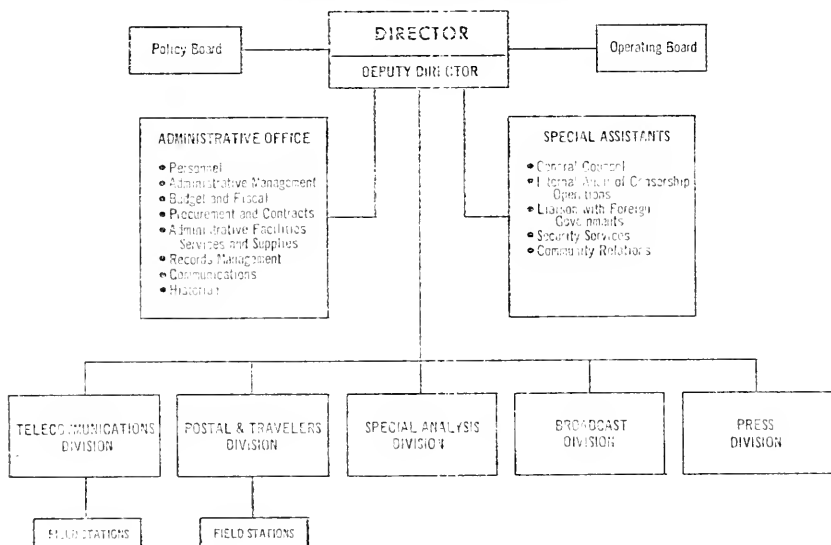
DIRECTOR

DEPUTY DIRECTOR

Policy Board

Operating Board

ADMINISTRATIVE OFFICE

• Personnel
• Administrative Management
• Budget and Fiscal
• Procurement and Contracts
• Administrative Facilities Services and Supplies
• Records Management
• Communications
• Historian

SPECIAL ASSISTANTS

• General Counsel
• Internal Audit of Censorship Operations
• Liaison with Foreign Governments
• Security Services
• Community Relations

TELECOMMUNICATIONS DIVISION

POSTAL & TRAVELERS DIVISION

SPECIAL ANALYSIS DIVISION

BROADCAST DIVISION

PRESS DIVISION

FIELD STATIONS

FIELD STATIONS